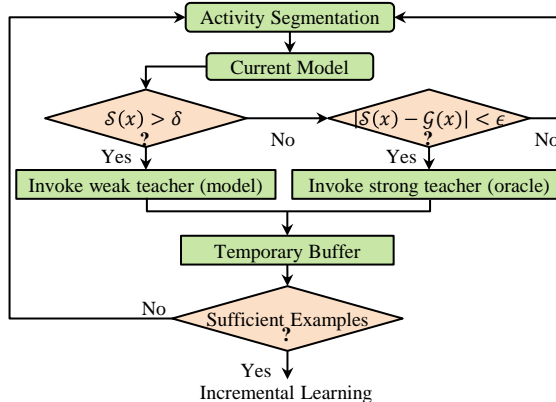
Activity Segmentation

Current Model

$\mathcal{S}(x) > \delta$
?

No

$|\mathcal{S}(x) - \mathcal{G}(x)| < \epsilon$
?

No

Yes

Yes

Invoke weak teacher (model)

Invoke strong teacher (oracle)

Temporary Buffer

No

Sufficient Examples
?

Yes

Incremental Learning